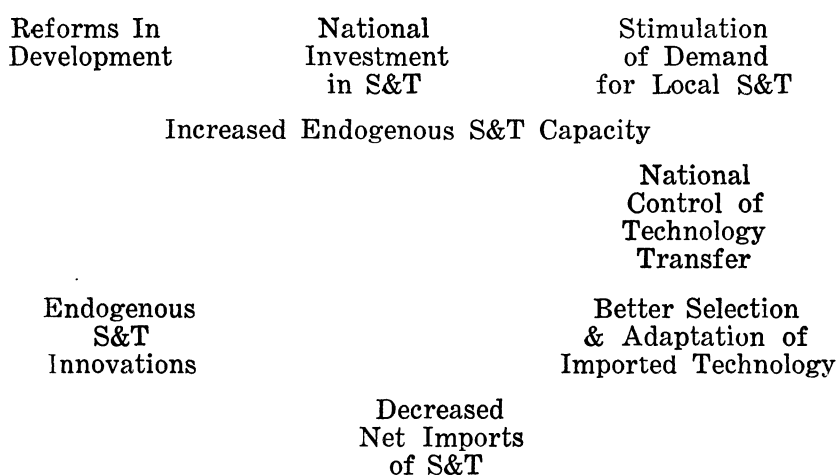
Reforms In Development

National Investment in S&T

Stimulation of Demand for Local S&T

Increased Endogenous S&T Capacity

National Control of Technology Transfer

Endogenous S&T Innovations

Better Selection & Adaptation of Imported Technology

Decreased Net Imports of S&T